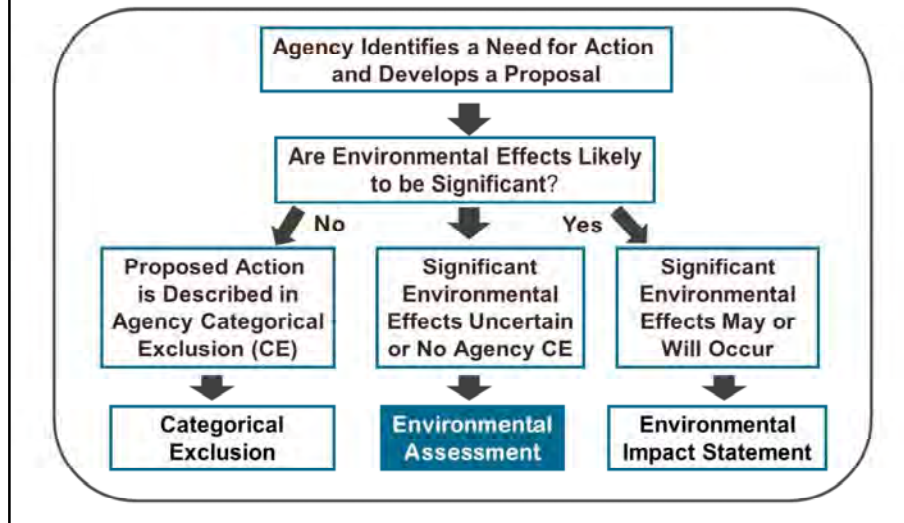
Agency Identifies a Need for Action and Develops a Proposal

Are Environmental Effects Likely to be Significant?

No

Yes

Proposed Action is Described in Agency Categorical Exclusion (CE)

Significant Environmental Effects Uncertain or No Agency CE

Significant Environmental Effects May or Will Occur

Categorical Exclusion

Environmental Assessment

Environmental Impact Statement